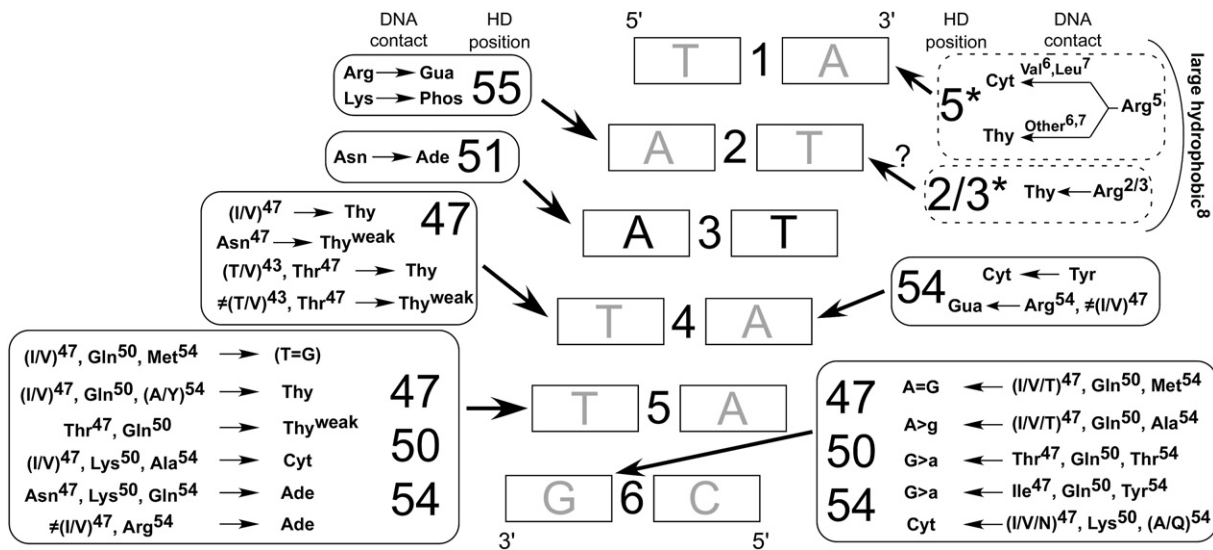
DNA contact HD position

Arg → Gua
Lys → Phos 55

Asn → Ade 51

$(I/V)^{47}$ → Thy
$Asn^{47}$ → $Thy^{weak}$
$(T/V)^{43}$, $Thr^{47}$ → Thy
$\neq(T/V)^{43}$, $Thr^{47}$ → $Thy^{weak}$ 47

5' 3'
T 1 A
A 2 T
A 3 T
T 4 A
T 5 A
G 6 C
3' 5'

HD position DNA contact

5* Cyt ← $Val^6$, $Leu^7$ — $Arg^5$
Thy ← $Other^{6,7}$

?

2/3* Thy ← $Arg^{2/3}$

large hydrophobic$^8$

54 Cyt ← Tyr
Gua ← $Arg^{54}$, $\neq(I/V)^{47}$

$(I/V)^{47}$, $Gln^{50}$, $Met^{54}$ → (T=G)
$(I/V)^{47}$, $Gln^{50}$, $(A/Y)^{54}$ → Thy
$Thr^{47}$, $Gln^{50}$ → $Thy^{weak}$
$(I/V)^{47}$, $Lys^{50}$, $Ala^{54}$ → Cyt
$Asn^{47}$, $Lys^{50}$, $Gln^{54}$ → Ade
$\neq(I/V)^{47}$, $Arg^{54}$ → Ade
47
50
54

47
50
54
A=G ← $(I/V/T)^{47}$, $Gln^{50}$, $Met^{54}$
A>g ← $(I/V/T)^{47}$, $Gln^{50}$, $Ala^{54}$
G>a ← $Thr^{47}$, $Gln^{50}$, $Thr^{54}$
G>a ← $Ile^{47}$, $Gln^{50}$, $Tyr^{54}$
Cyt ← $(I/V/N)^{47}$, $Lys^{50}$, $(A/Q)^{54}$